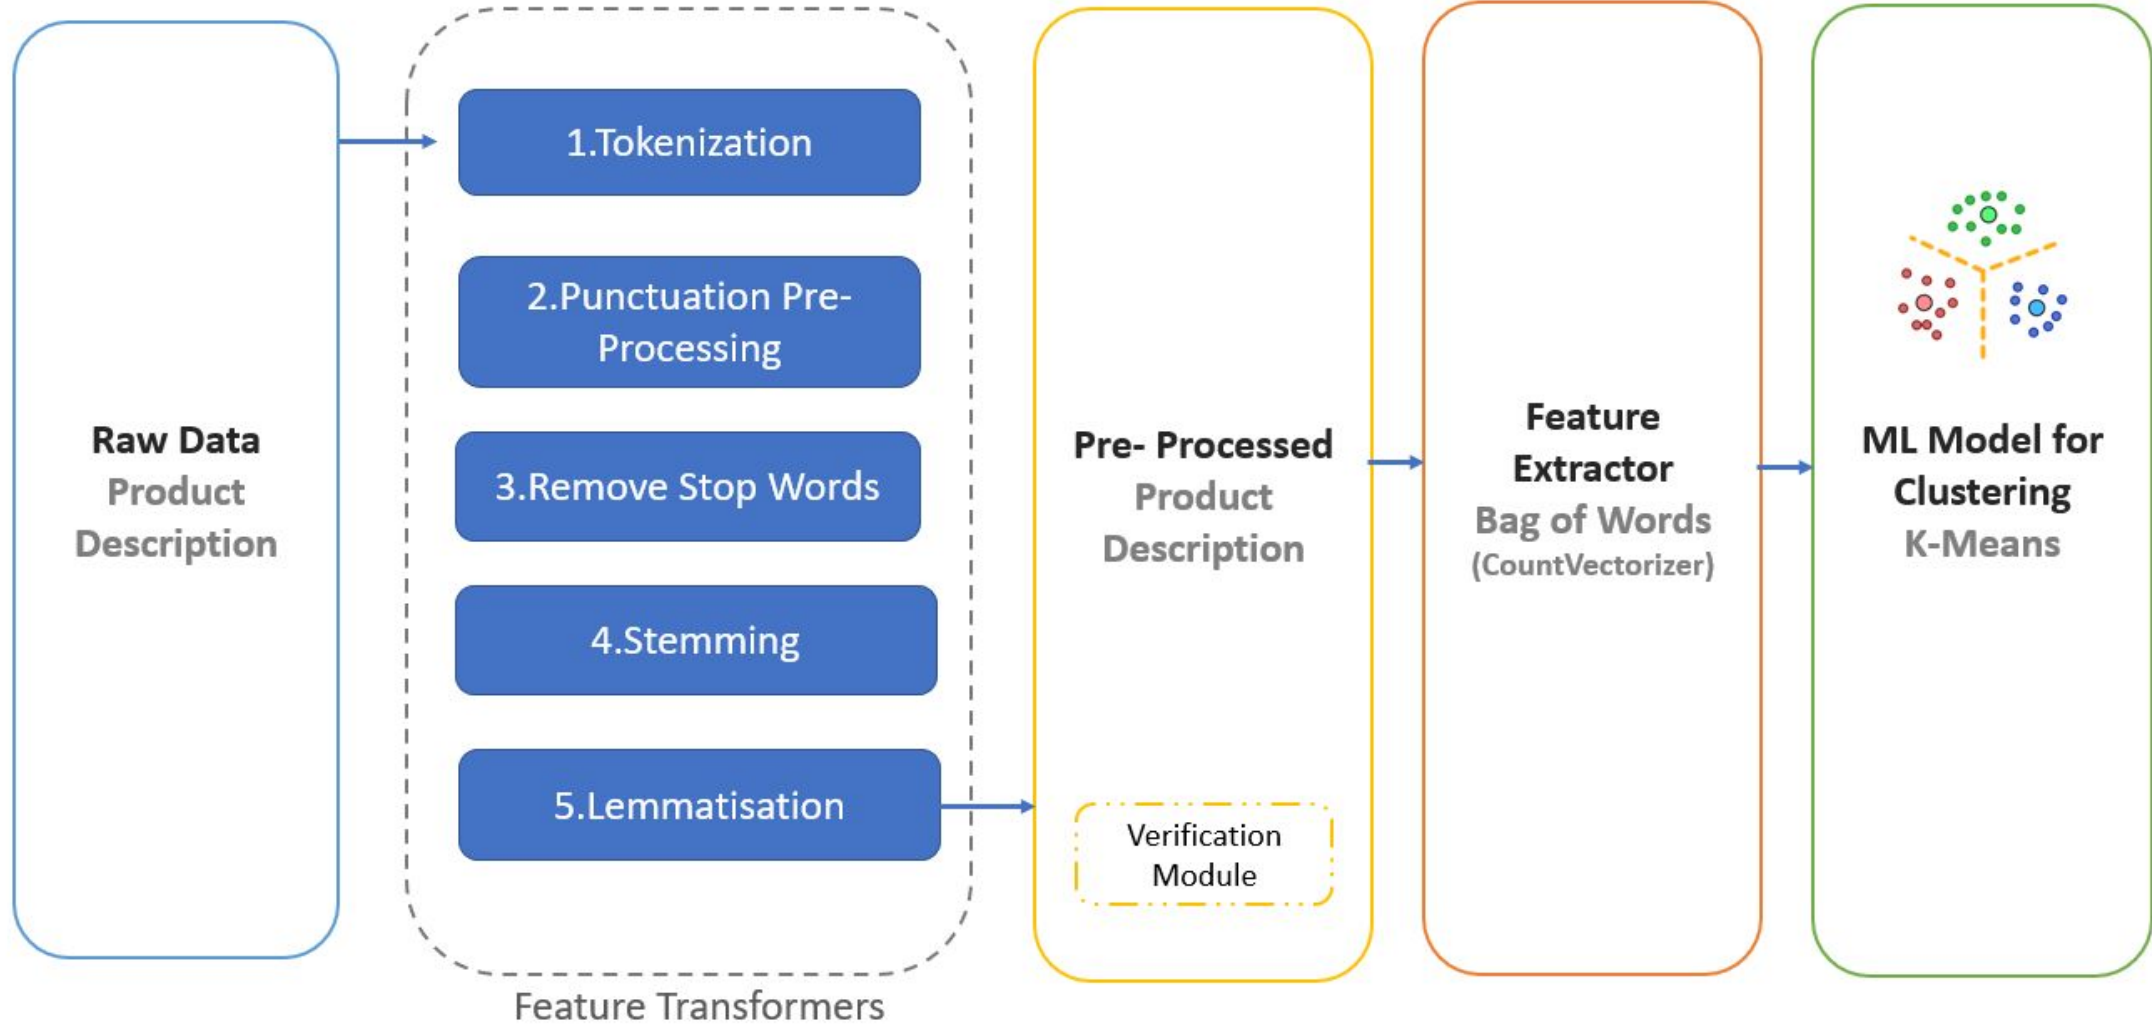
Raw Data
Product Description

1.Tokenization

2.Punctuation Pre-Processing

3.Remove Stop Words

4.Stemming

5.Lemmatisation

Feature Transformers

Pre- Processed
Product Description

Verification Module

Feature Extractor
Bag of Words
(CountVectorizer)

ML Model for Clustering
K-Means